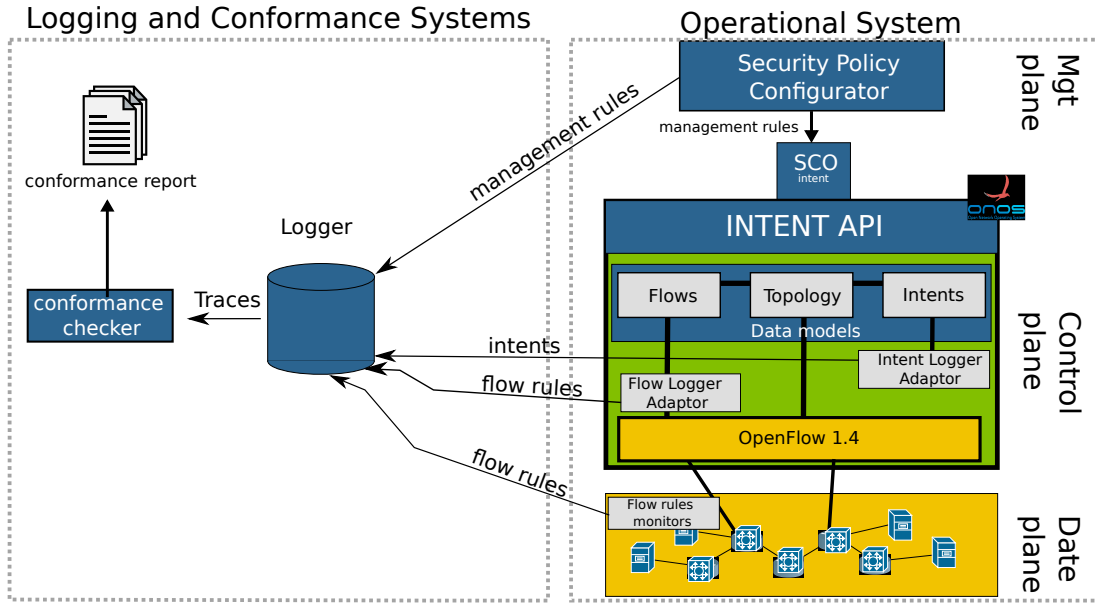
Logging and Conformance Systems

conformance report

conformance checker

Traces

Logger

management rules

intents

flow rules

flow rules

Operational System

Security Policy Configurator

Mgt plane

management rules

SCO
intent

onos

INTENT API

Flows

Topology

Intents

Data models

Intent Logger Adaptor

Flow Logger Adaptor

OpenFlow 1.4

Control plane

Flow rules monitors

Date plane